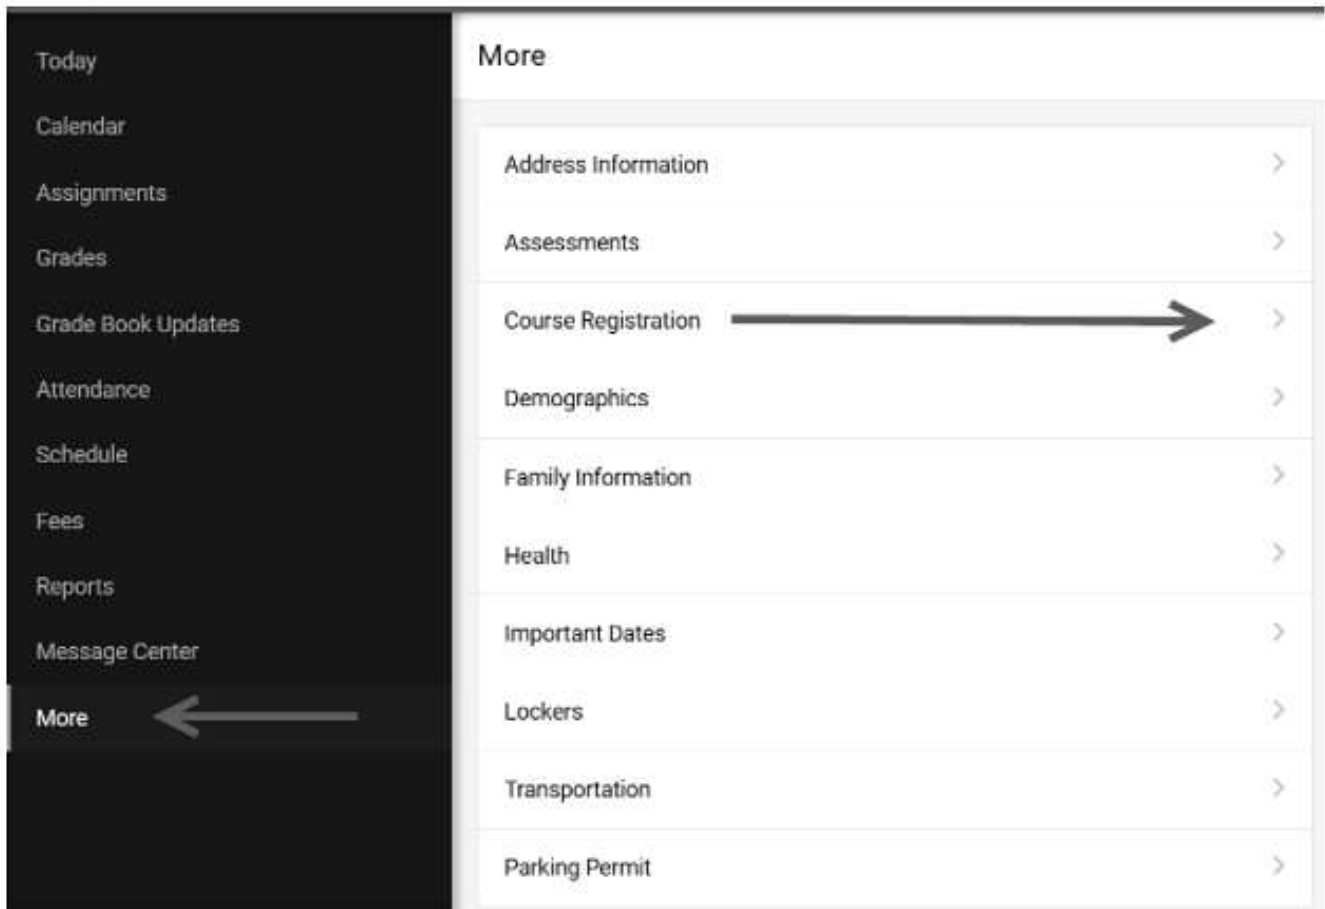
Today

Calendar

Assignments

Grades

Grade Book Updates

Attendance

Schedule

Fees

Reports

Message Center

More

More

Address Information

Assessments

Course Registration

Demographics

Family Information

Health

Important Dates

Lockers

Transportation

Parking Permit